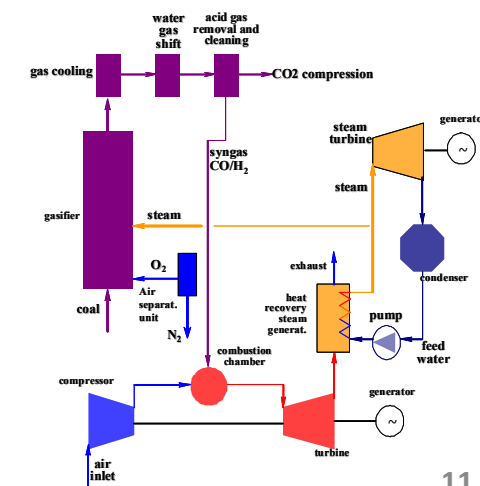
water gas shift

acid gas removal and cleaning

gas cooling

CO2 compression

steam turbine

generator

$\sim$

syngas CO/$H_2$

steam

gasifier

steam

condenser

$O_2$

Air separat. unit

exhaust

heat recovery steam generat.

pump

coal

$N_2$

feed water

combustion chamber

compressor

generator

$\sim$

turbine

air inlet

11